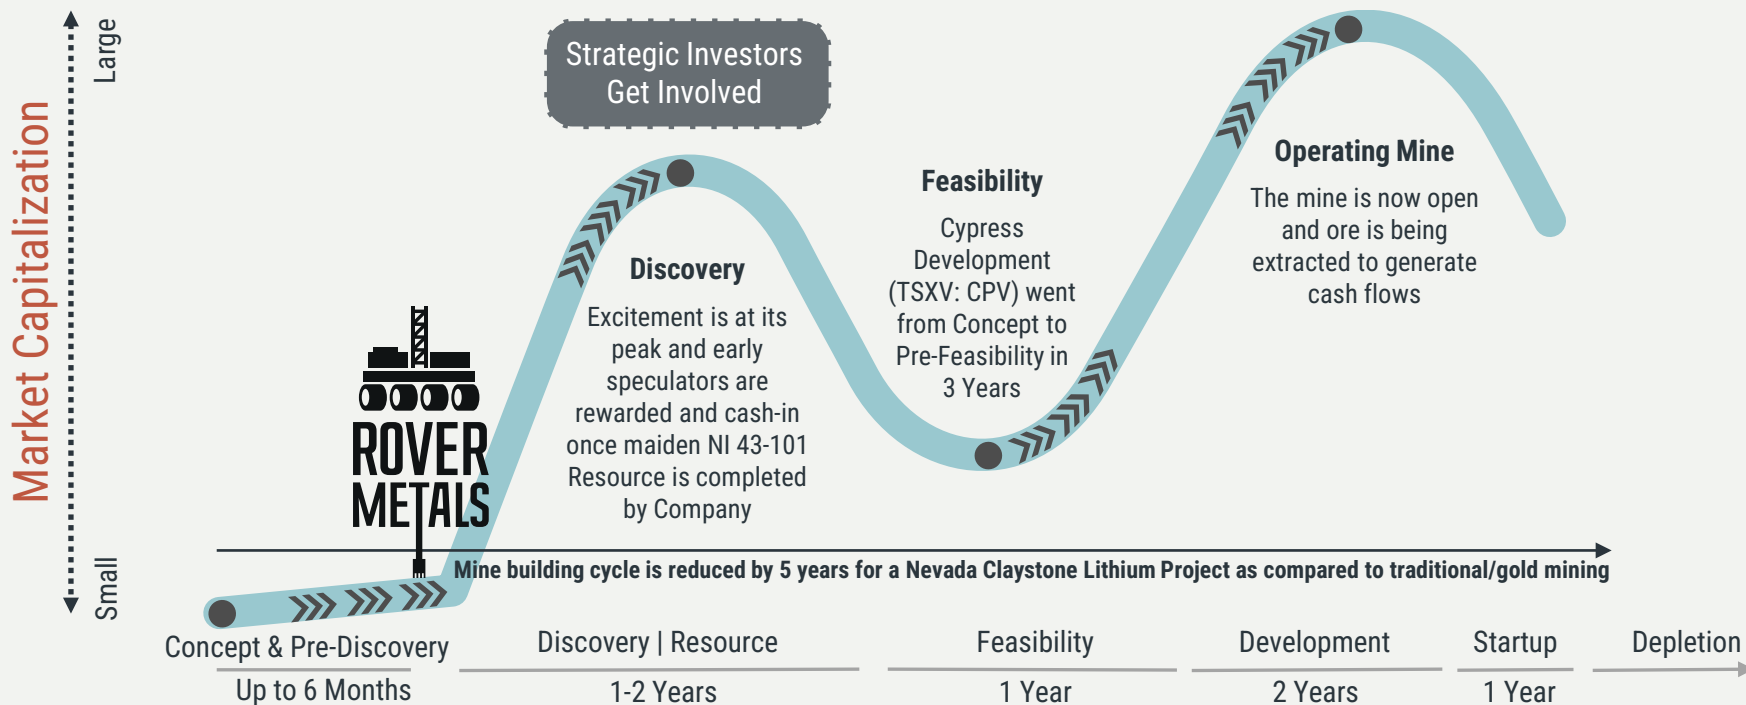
Market Capitalization

Large

Small

Strategic Investors Get Involved

ROVER METALS

Discovery

Excitement is at its peak and early speculators are rewarded and cash-in once maiden NI 43-101 Resource is completed by Company

Feasibility

Cypress Development (TSXV: CPV) went from Concept to Pre-Feasibility in 3 Years

Operating Mine

The mine is now open and ore is being extracted to generate cash flows

Mine building cycle is reduced by 5 years for a Nevada Claystone Lithium Project as compared to traditional/gold mining

| Concept & Pre-Discovery | Discovery \| Resource | Feasibility | Development | Startup | Depletion |
|---|---|---|---|---|---|
| Up to 6 Months | 1-2 Years | 1 Year | 2 Years | 1 Year | |